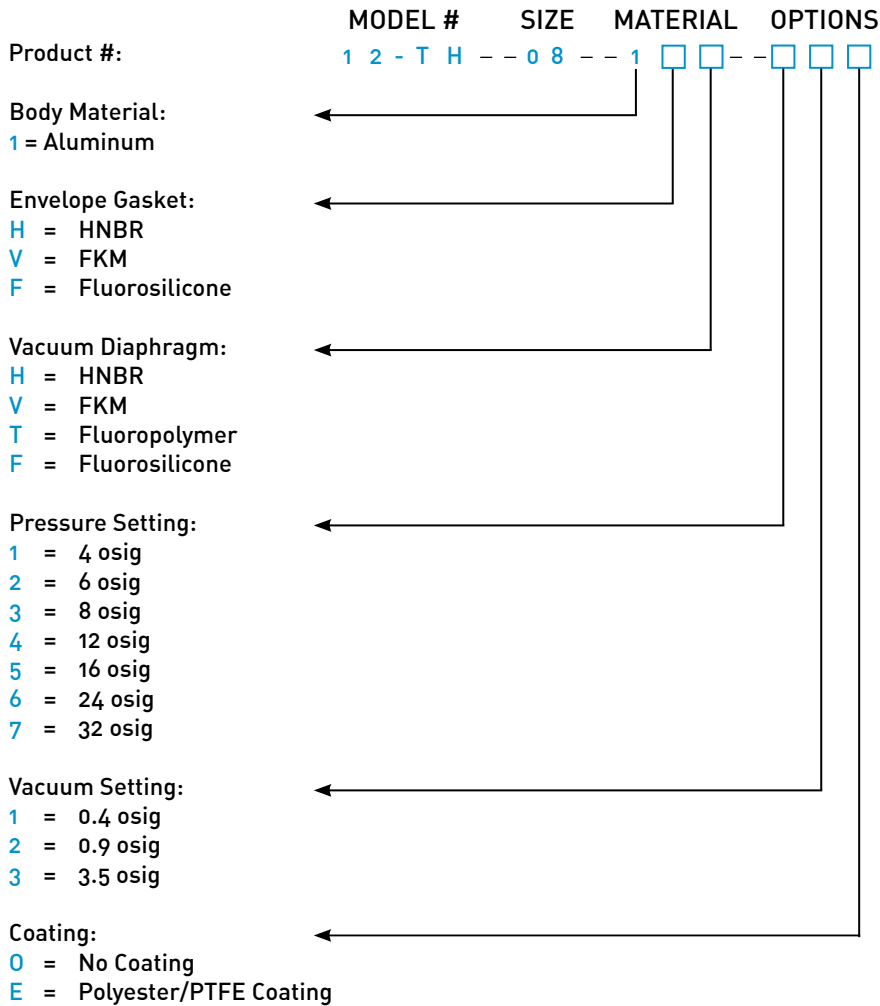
MODEL # SIZE MATERIAL OPTIONS

Product #: 1 2 - T H – – 0 8 – – 1 ☐ ☐ – – ☐ ☐ ☐

Body Material:
1 = Aluminum

Envelope Gasket:
H = HNBR
V = FKM
F = Fluorosilicone

Vacuum Diaphragm:
H = HNBR
V = FKM
T = Fluoropolymer
F = Fluorosilicone

Pressure Setting:
1 = 4 osig
2 = 6 osig
3 = 8 osig
4 = 12 osig
5 = 16 osig
6 = 24 osig
7 = 32 osig

Vacuum Setting:
1 = 0.4 osig
2 = 0.9 osig
3 = 3.5 osig

Coating:
0 = No Coating
E = Polyester/PTFE Coating